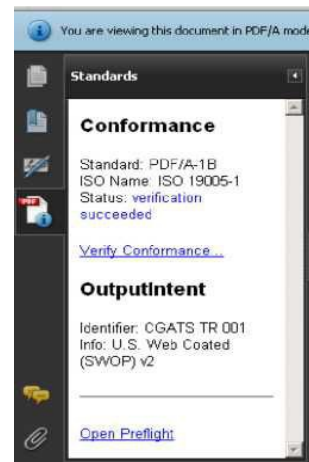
You are viewing this document in PDF/A mod

Standards

Conformance

Standard: PDF/A-1B
ISO Name: ISO 19005-1
Status: verification succeeded

Verify Conformance...

OutputIntent

Identifier: CGATS TR 001
Info: U.S. Web Coated (SWOP) v2

Open Preflight